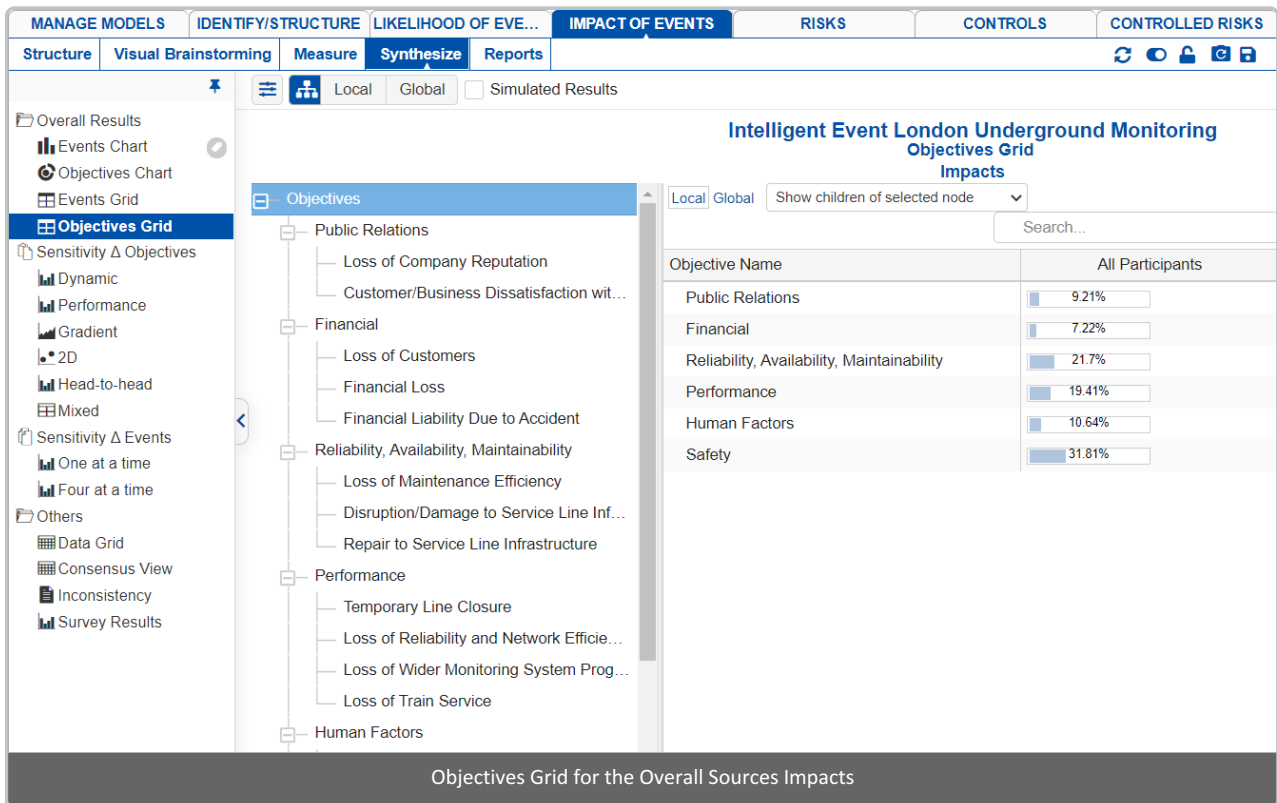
MANAGE MODELS | IDENTIFY/STRUCTURE | LIKELIHOOD OF EVE... | IMPACT OF EVENTS | RISKS | CONTROLS | CONTROLLED RISKS

Structure | Visual Brainstorming | Measure | Synthesize | Reports

Overall Results
Events Chart
Objectives Chart
Events Grid
Objectives Grid
Sensitivity Δ Objectives
Dynamic
Performance
Gradient
2D
Head-to-head
Mixed
Sensitivity Δ Events
One at a time
Four at a time
Others
Data Grid
Consensus View
Inconsistency
Survey Results

Local Global Simulated Results

Intelligent Event London Underground Monitoring
Objectives Grid
Impacts

Objectives
Public Relations
Loss of Company Reputation
Customer/Business Dissatisfaction wit...
Financial
Loss of Customers
Financial Loss
Financial Liability Due to Accident
Reliability, Availability, Maintainability
Loss of Maintenance Efficiency
Disruption/Damage to Service Line Inf...
Repair to Service Line Infrastructure
Performance
Temporary Line Closure
Loss of Reliability and Network Efficie...
Loss of Wider Monitoring System Prog...
Loss of Train Service
Human Factors

Local Global Show children of selected node
Search...

| Objective Name | All Participants |
|---|---|
| Public Relations | 9.21% |
| Financial | 7.22% |
| Reliability, Availability, Maintainability | 21.7% |
| Performance | 19.41% |
| Human Factors | 10.64% |
| Safety | 31.81% |

Objectives Grid for the Overall Sources Impacts